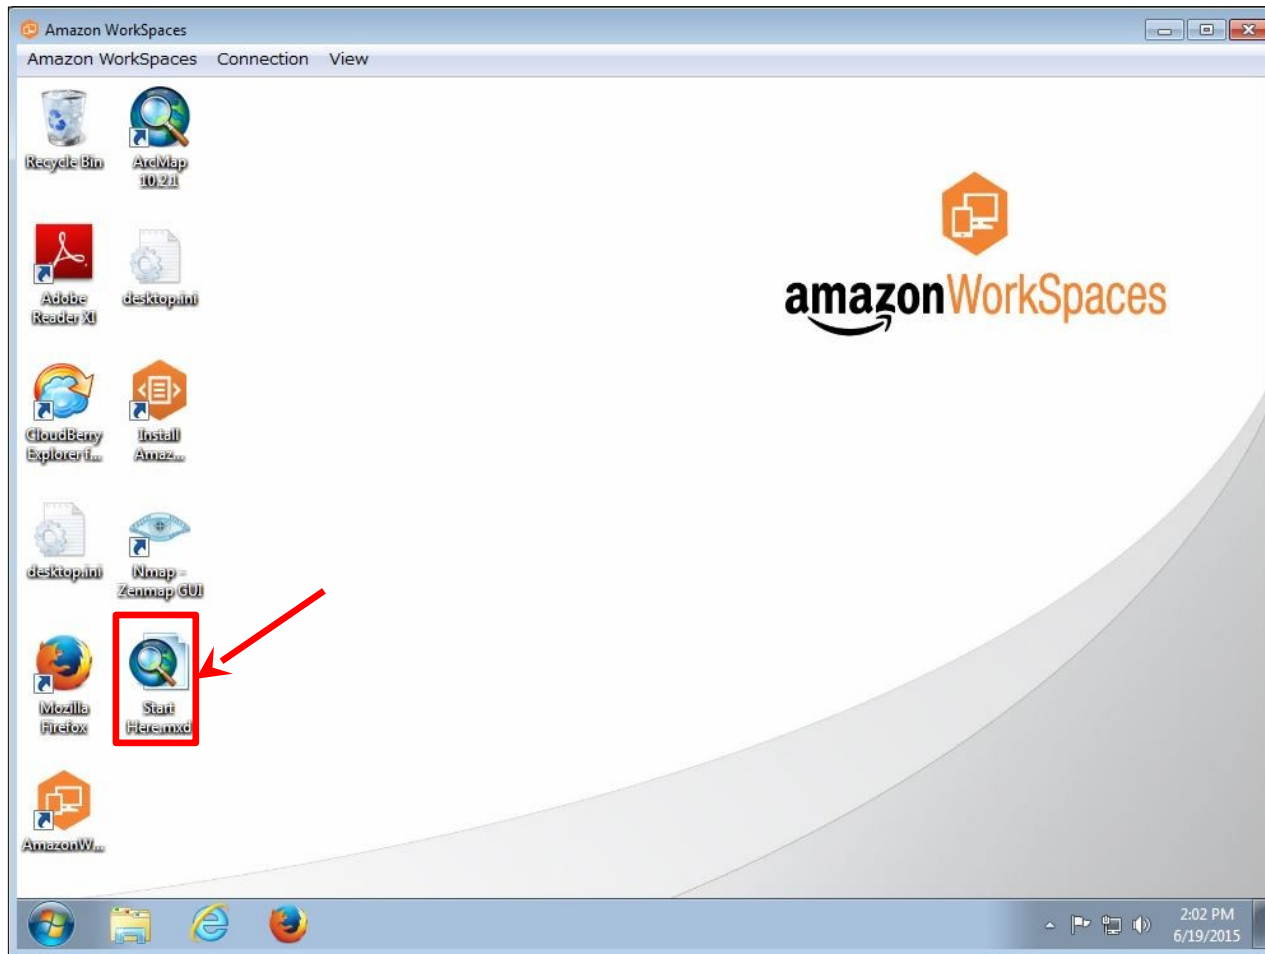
Amazon WorkSpaces

Amazon WorkSpaces Connection View

Recycle Bin

ArcMap 10.2.1

Adobe Reader XI

desktop.ini

CloudBerry Explorer f...

Install Amaz...

desktop.ini

Nmap - Zenmap GUI

Mozilla Firefox

Start Here.mxd

AmazonW...

amazon WorkSpaces

2:02 PM
6/19/2015